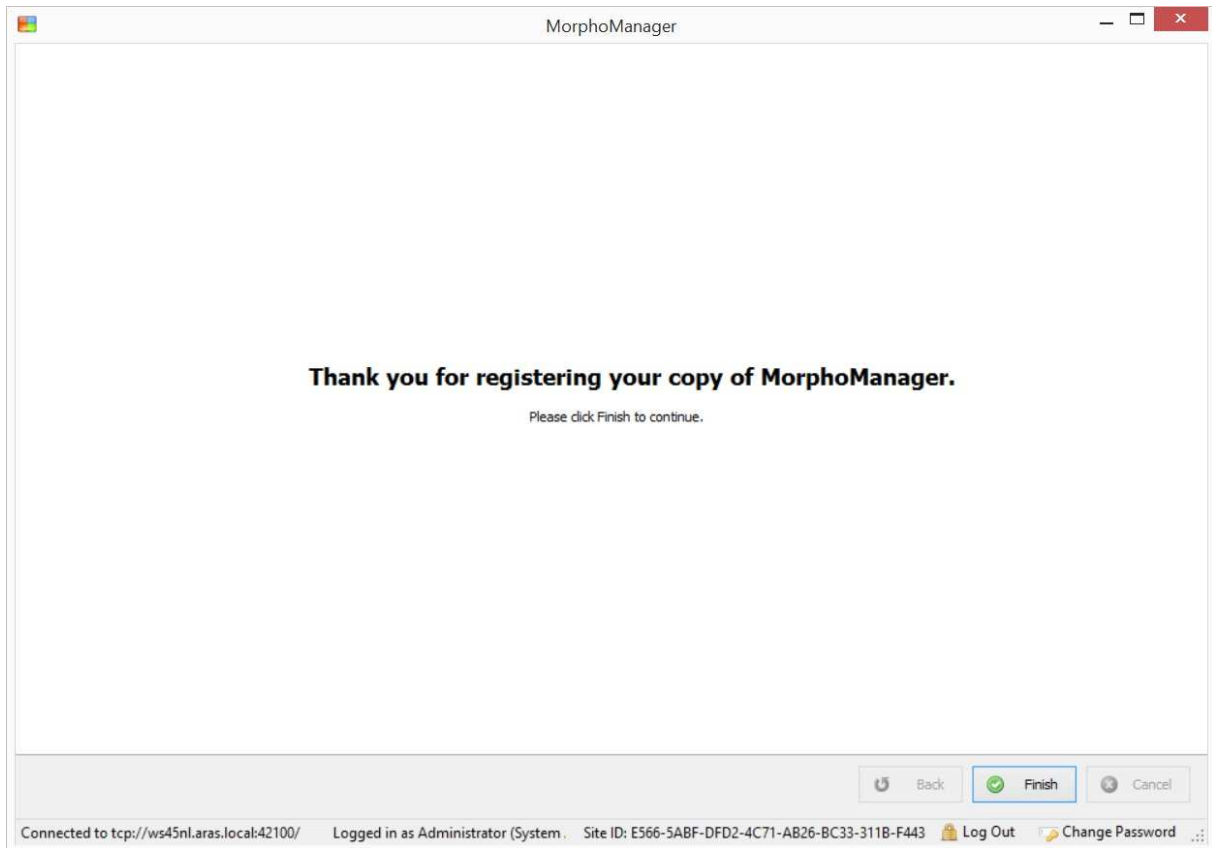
MorphoManager

Thank you for registering your copy of MorphoManager.

Please click Finish to continue.

Back Finish Cancel

Connected to tcp://ws45nl.aras.local:42100/ Logged in as Administrator (System. Site ID: E566-5ABF-DFD2-4C71-AB26-BC33-311B-F443 Log Out Change Password